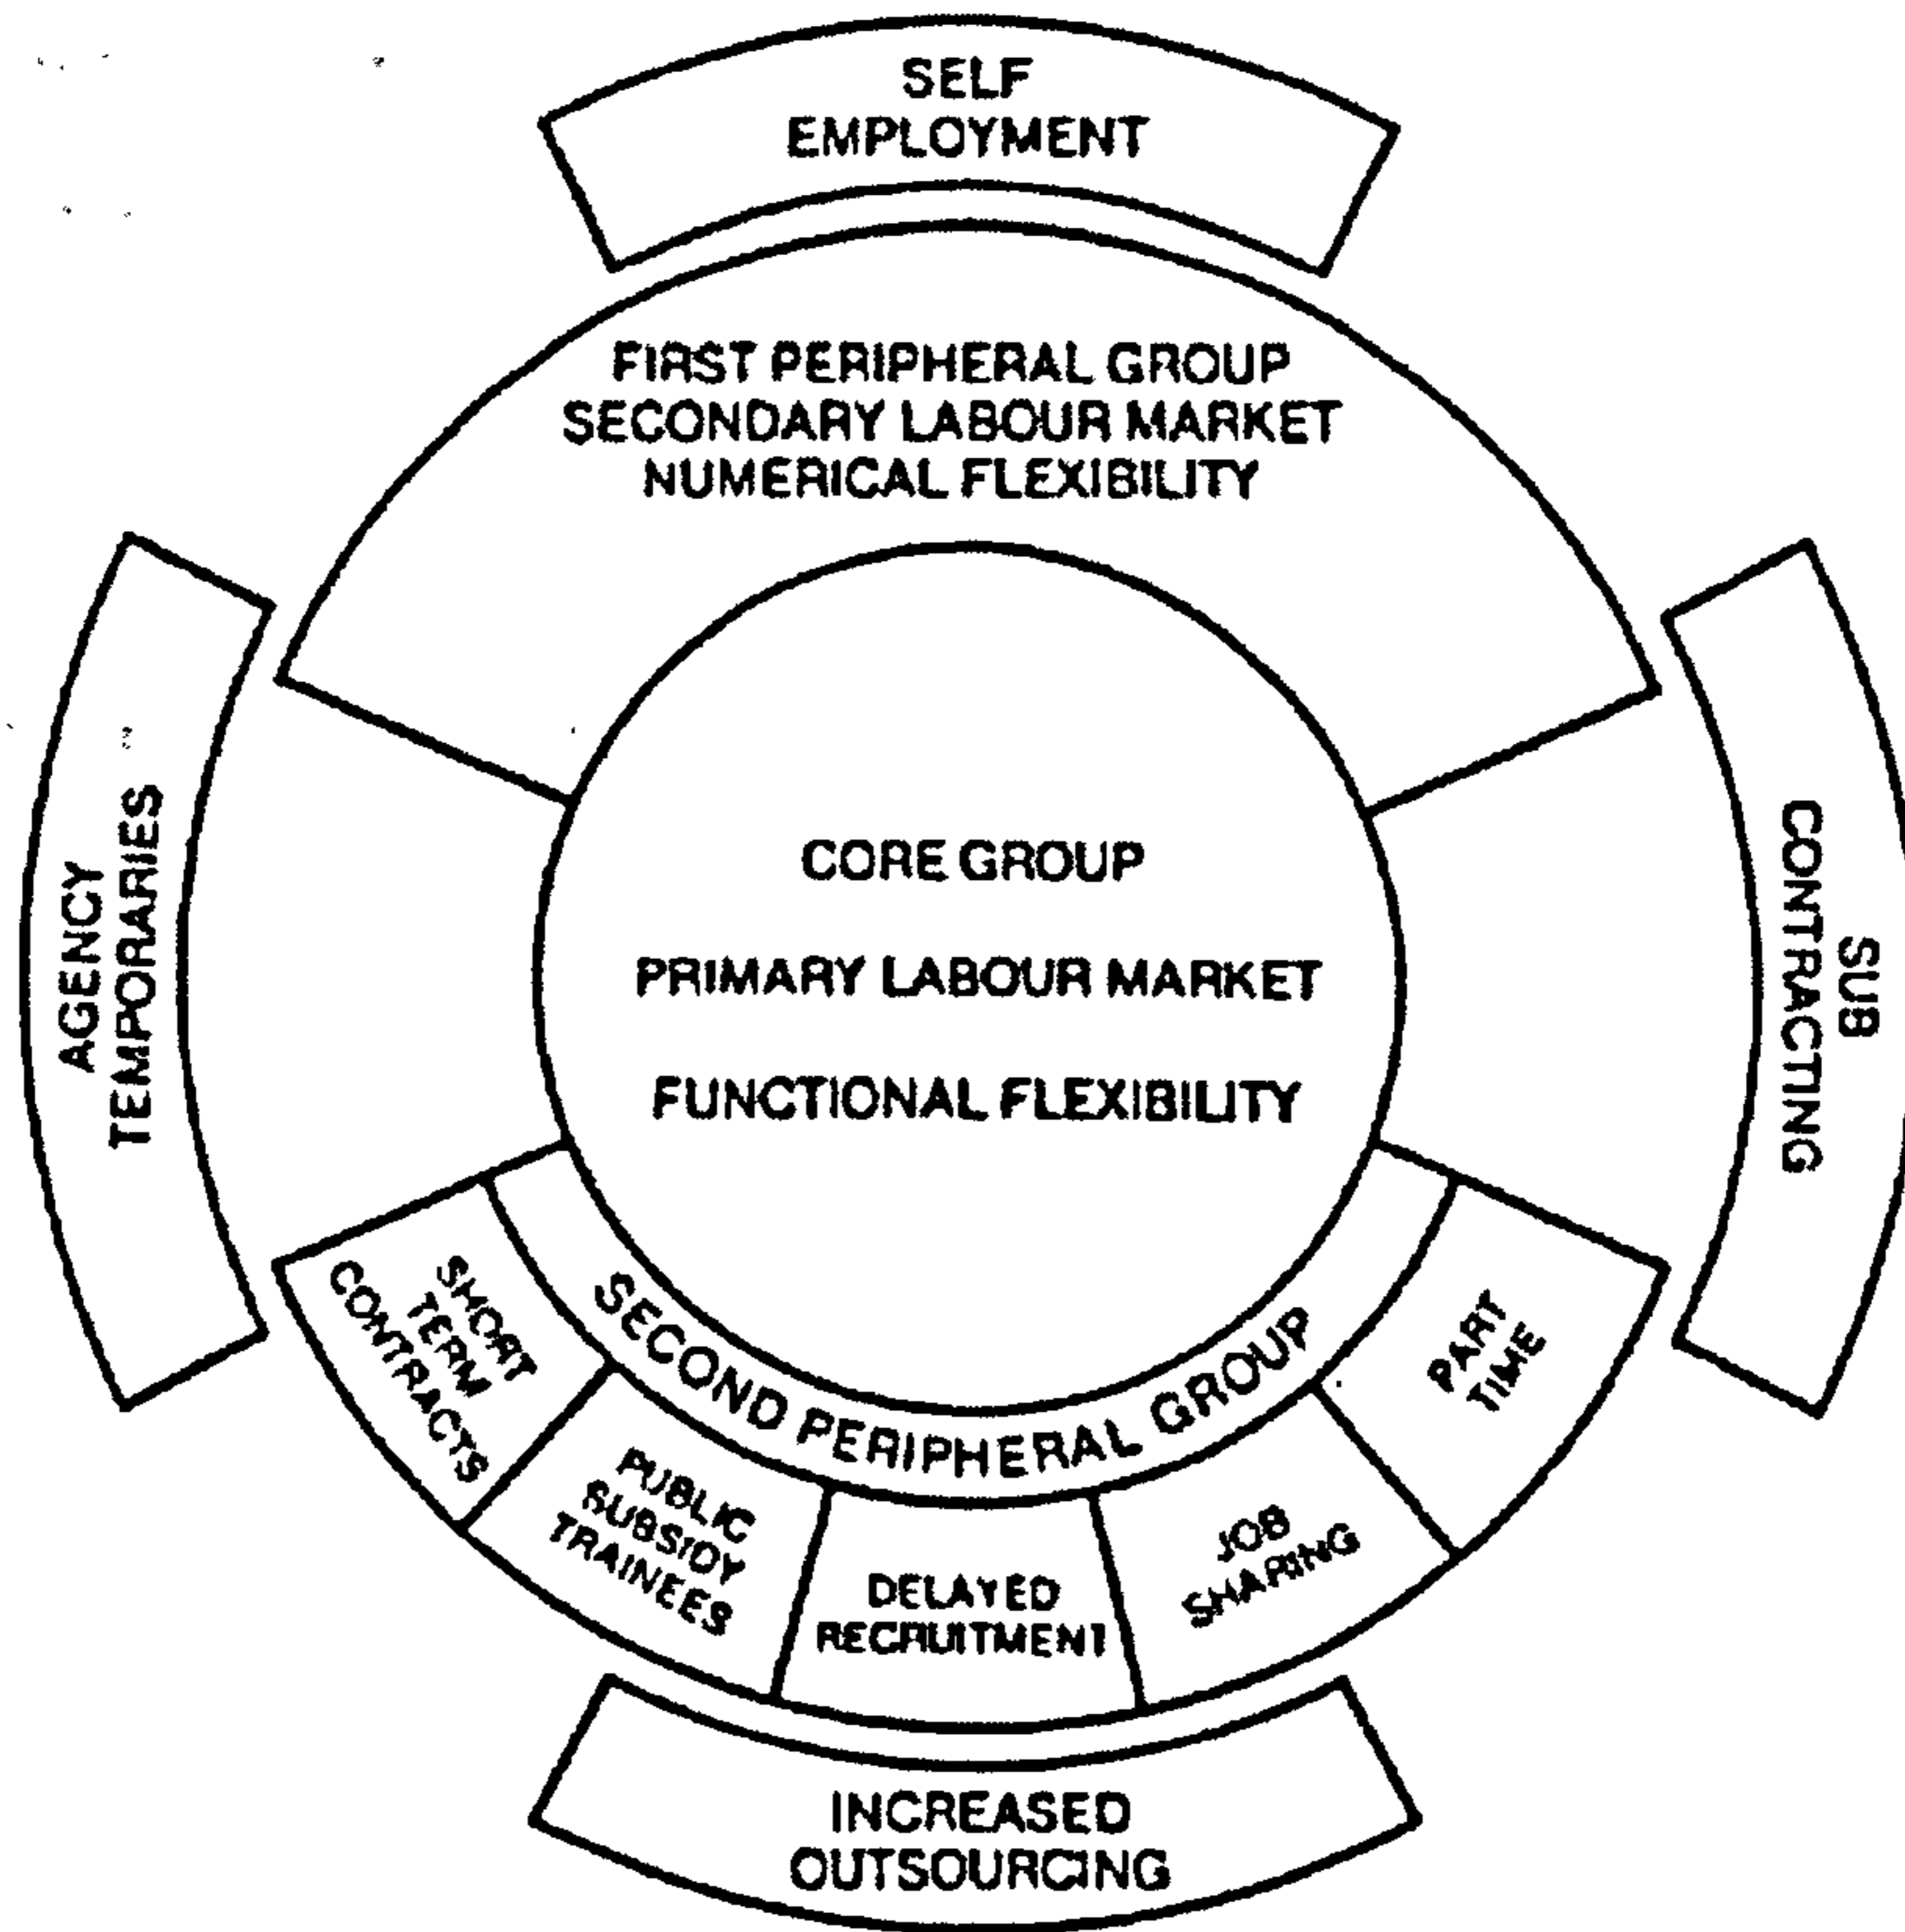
SELF EMPLOYMENT

FIRST PERIPHERAL GROUP
SECONDARY LABOUR MARKET
NUMERICAL FLEXIBILITY

AGENCY TEMPORARIES

CORE GROUP

PRIMARY LABOUR MARKET

FUNCTIONAL FLEXIBILITY

SUB CONTRACTING

SECOND PERIPHERAL GROUP

SHORT TERM CONTRACTS

PUBLIC SUBSIDY TRAINEES

DELAYED RECRUITMENT

JOB SHARING

PART TIME

INCREASED OUTSOURCING